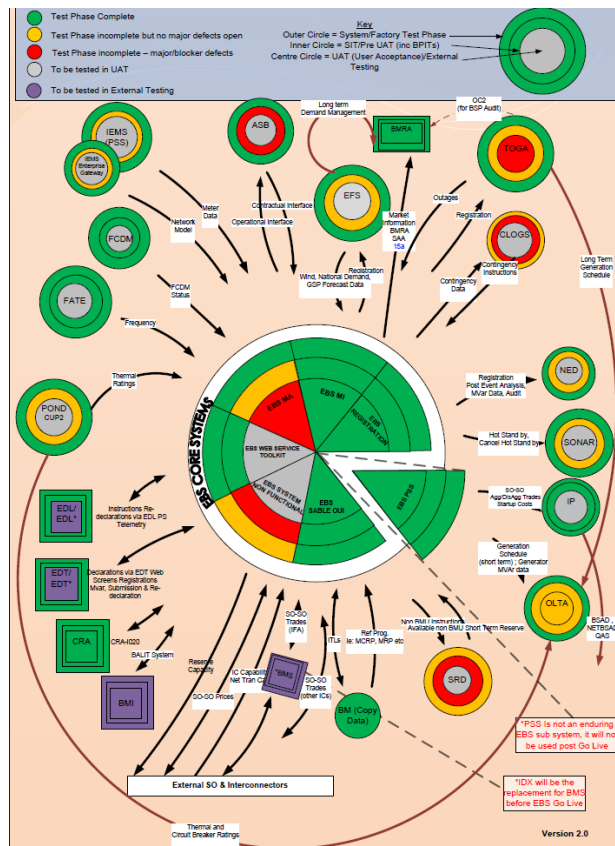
Test Phase Complete
Test Phase incomplete but no major defects open
Test Phase incomplete – major/blocker defects
To be tested in UAT
To be tested in External Testing

Key
Outer Circle = System/Factory Test Phase
Inner Circle = SIT/Pre UAT (inc BPITs)
Centre Circle = UAT (User Acceptance)/External Testing

IEMS (PSS)
IEMS Enterprise Gateway
ASB
Long term Demand Management
BMRA
OC2 (for BSP Audit)
TOGA
EFS
Meter Data
Network Model
Contractual Interface
Operational Interface
Market Information BMRA SAA 15a
Outages
Registration
CLOGS
FCDM
Registration
Wind, National Demand, GSP Forecast Data
Contingency Data
Contingency Instructions
Long Term Generation Schedule
FATE
FCDM Status
Frequency
NED
Registration Post Event Analysis, MVar Data, Audit
Thermal Ratings
POND CUP2
EBS CORE SYSTEMS
EBS MA
EBS MI
EBS REGISTRATION
EBS WEB SERVICE TOOLKIT
EBS SYSTEM NON FUNCTIONAL
EBS SABLE GUI
EBS PSS
Hot Stand by, Cancel Hot Stand by
SONAR
SO-SO Agg/Dis-Agg Trades Startup Costs
IP
EDL/ EDL*
Instructions Re-declarations via EDL PS Telemetry
Generation Schedule (short term) ; Generator MVAr data
EDT/ EDT*
Declarations via EDT Web Screens Registrations Mvar, Submission & Re-declaration
OLTA
Non BMU Instructions
Available non BMU Short Term Reserve
BSAD, NETBSAD, QAS
CRA
CRA4020
SO-SO Trades (IFA)
ITLs
Ref Prog e: MCRP, MRP etc
SRD
BALIT System
Reserve Capacity
IC Capability Net Tran Ca
*BMS
SO-SO Trades (other ICs)
BM (Copy Data)
BMI
SO-SO Prices
*PSS is Not an enduring EBS sub system, it will not be used post Go Live
External SO & Interconnectors
*IDX will be the replacement for BMS before EBS Go Live
Thermal and Circuit Breaker Ratings
Version 2.0